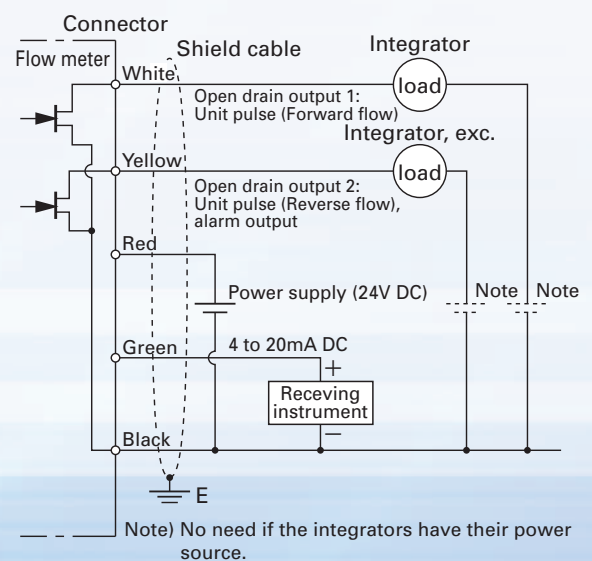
Connector

Flow meter

Shield cable

Integrator

White

load

Open drain output 1:
Unit pulse (Forward flow)

Integrator, exc.

Yellow

load

Open drain output 2:
Unit pulse (Reverse flow), alarm output

Red

Power supply (24V DC)

Note

Note

Green

4 to 20mA DC

+

Receving instrument

−

Black

E

Note) No need if the integrators have their power source.